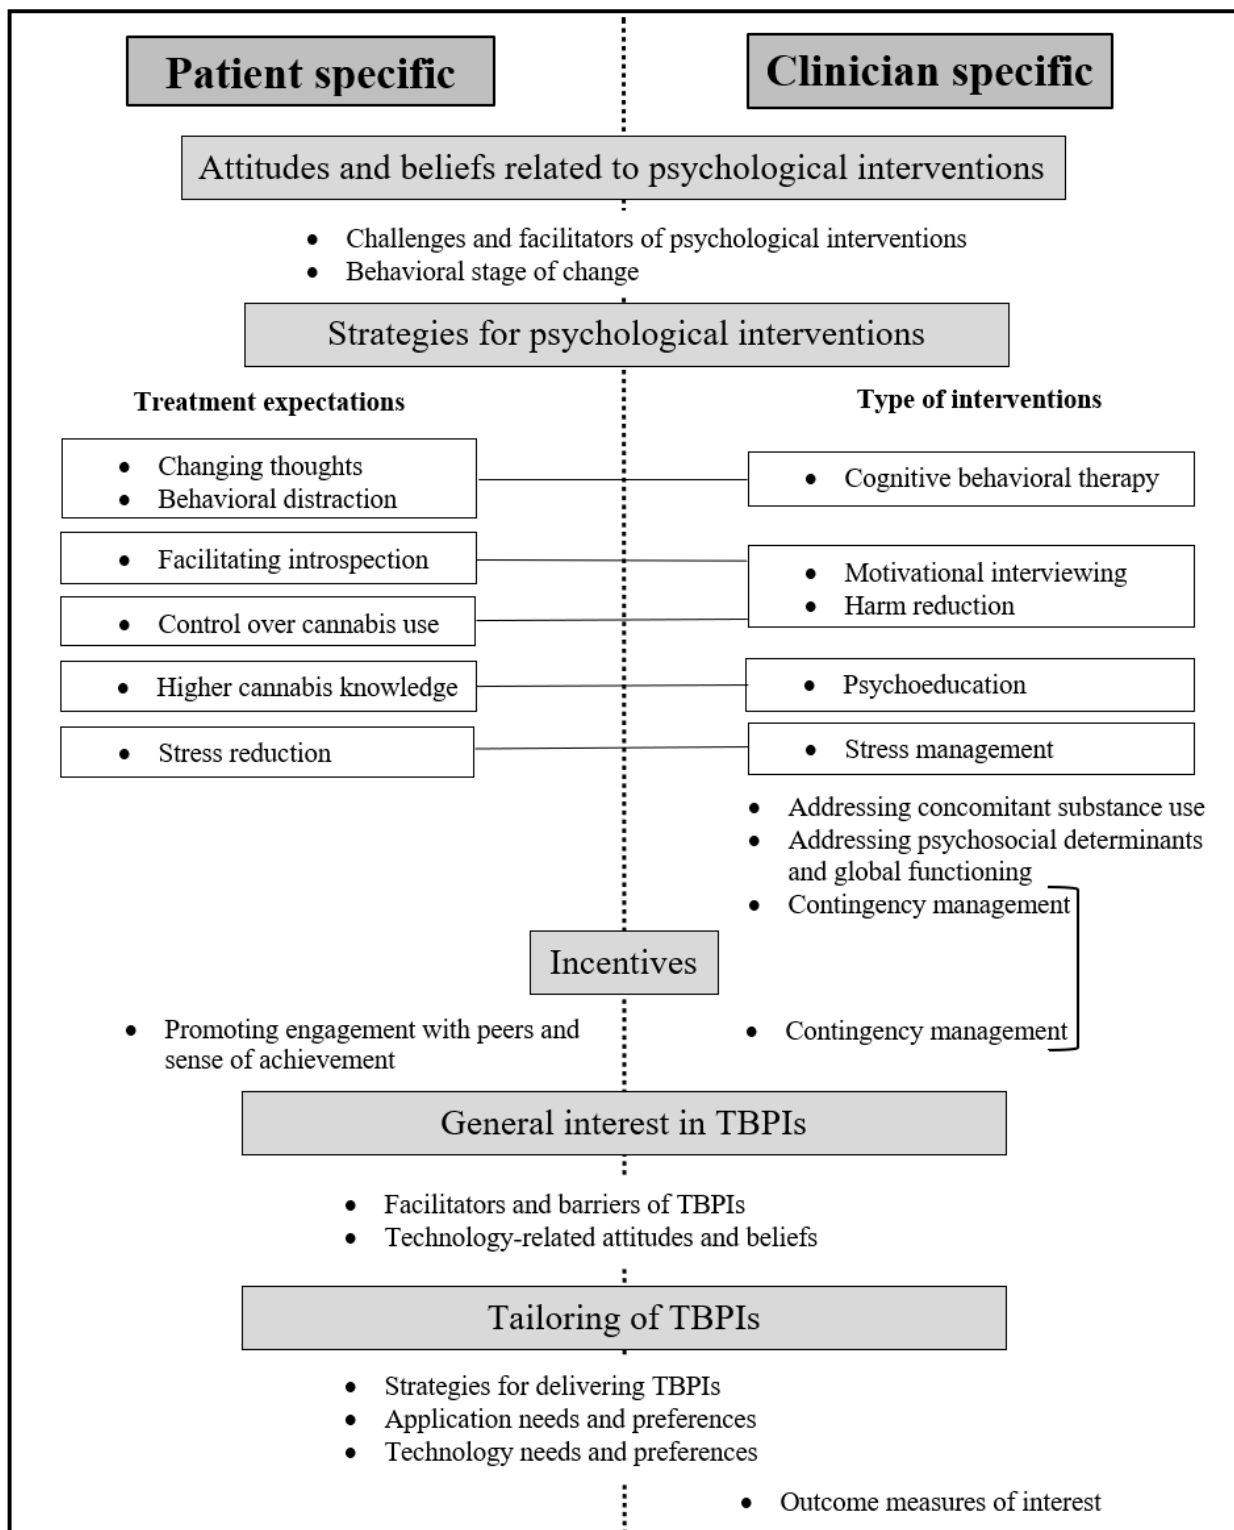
Patient specific

Clinician specific

Attitudes and beliefs related to psychological interventions

- Challenges and facilitators of psychological interventions
- Behavioral stage of change

Strategies for psychological interventions

Treatment expectations

Type of interventions

- Changing thoughts
- Behavioral distraction

- Cognitive behavioral therapy

- Facilitating introspection

- Motivational interviewing
- Harm reduction

- Control over cannabis use

- Higher cannabis knowledge

- Psychoeducation

- Stress reduction

- Stress management

- Addressing concomitant substance use
- Addressing psychosocial determinants and global functioning
- Contingency management

Incentives

- Promoting engagement with peers and sense of achievement

- Contingency management

General interest in TBPIs

- Facilitators and barriers of TBPIs
- Technology-related attitudes and beliefs

Tailoring of TBPIs

- Strategies for delivering TBPIs
- Application needs and preferences
- Technology needs and preferences

- Outcome measures of interest